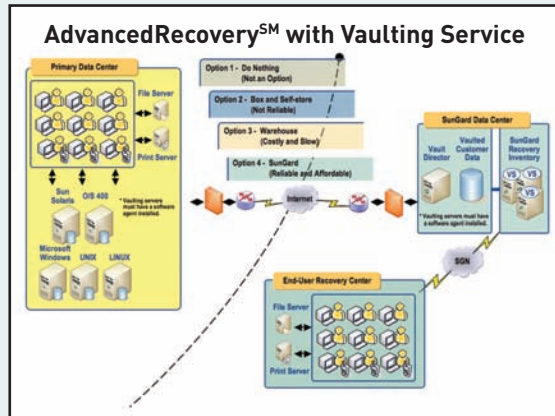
AdvancedRecovery$^{SM}$ with Vaulting Service

Primary Data Center

File Server

Print Server

Sun Solaris

O/S 400

* Vaulting servers must have a software agent installed.

Microsoft Windows

UNIX

LINUX

Option 1 - Do Nothing (Not an Option)

Option 2 - Box and Self-store (Not Reliable)

Option 3 - Warehouse (Costly and Slow)

Option 4 - SunGard (Reliable and Affordable)

Internet

SunGard Data Center

Vault Director

Vaulted Customer Data

SunGard Recovery Inventory

VS

VS

VS

* Vaulting servers must have a software agent installed.

SGN

End-User Recovery Center

File Server

Print Server